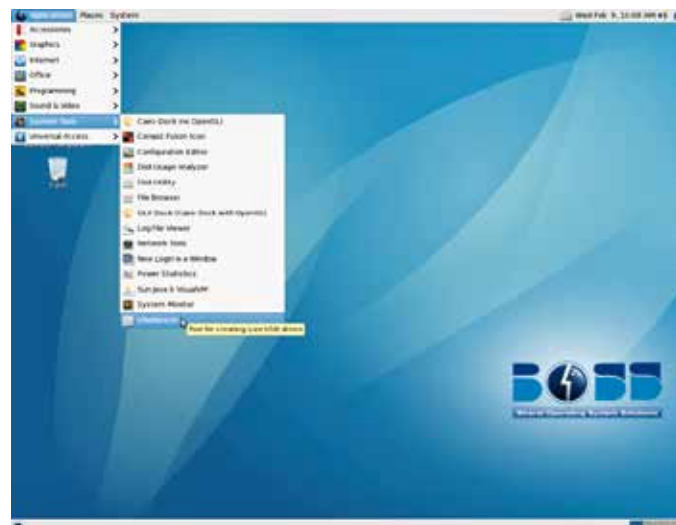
Applications Places System

Wed Feb 9, 12:08 AM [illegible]

Accessories
Graphics
Internet
Office
Programming
Sound & Video
System Tools
Universal Access

Trash

Cairo-Dock (no OpenGL)
Compiz Fusion Icon
Configuration Editor
Disk Usage Analyzer
Disk Utility
File Browser
GLX-Dock (Cairo-Dock with OpenGL)
Log File Viewer
Network Tools
New Login in a Window
Power Statistics
Sun Java 6 VisualVM
System Monitor
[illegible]

Tool for creating Live USB drives

BOSS

Bharat Operating System Solutions